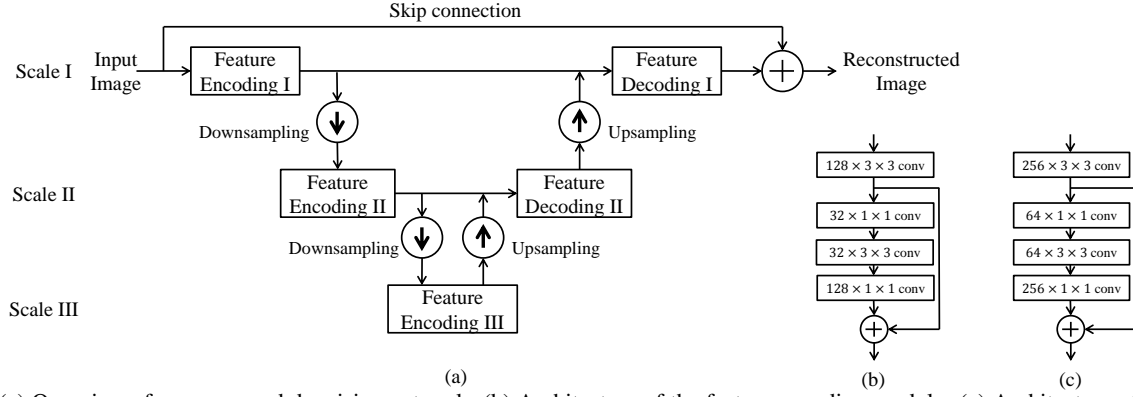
Skip connection

Scale I

Input Image

Feature Encoding I

Feature Decoding I

Reconstructed Image

Downsampling

Upsampling

Scale II

Feature Encoding II

Feature Decoding II

Downsampling

Upsampling

Scale III

Feature Encoding III

(a)

$128 \times 3 \times 3$ conv

$32 \times 1 \times 1$ conv

$32 \times 3 \times 3$ conv

$128 \times 1 \times 1$ conv

(b)

$256 \times 3 \times 3$ conv

$64 \times 1 \times 1$ conv

$64 \times 3 \times 3$ conv

$256 \times 1 \times 1$ conv

(c)

(a) Overview of our proposed denoising network. (b) Architecture of the feature encoding module. (c) Architecture